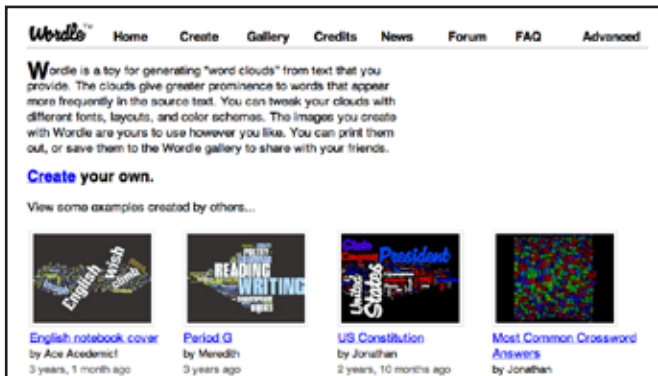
Wordle™ Home Create Gallery Credits News Forum FAQ Advanced

Wordle is a toy for generating "word clouds" from text that you provide. The clouds give greater prominence to words that appear more frequently in the source text. You can tweak your clouds with different fonts, layouts, and color schemes. The images you create with Wordle are yours to use however you like. You can print them out, or save them to the Wordle gallery to share with your friends.

Create your own.

View some examples created by others...

English Wish

READING WRITING

United States President

English notebook cover
by Ace Academic!
3 years, 1 month ago

Period G
by Meredith
3 years ago

US Constitution
by Jonathan
2 years, 10 months ago

Most Common Crossword Answers
by Jonathan